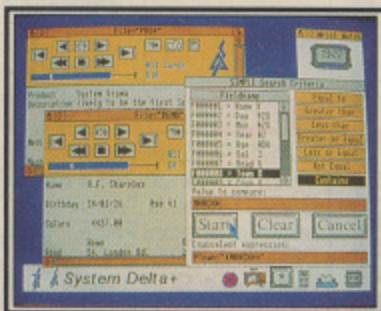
File:"PROD"

Product System Delta
Description Likely to be the first

File:"NAME"

Name R.F. Thurston
Birthday 19/01/26 Age 61
Salary £457.00
Road St. Lukes Rd

SDMOI Search Criteria

Fieldname
F000001 = Name
F000002 = Day
F000003 = Year
F000004 = Age
F000005 = Salary

Equal to
Greater than
Less than
Greater or Equal
Less or Equal
Not Equal
Contains

Value to compare:

Start
Clear
Cancel

Equivalent expression:

System Delta+